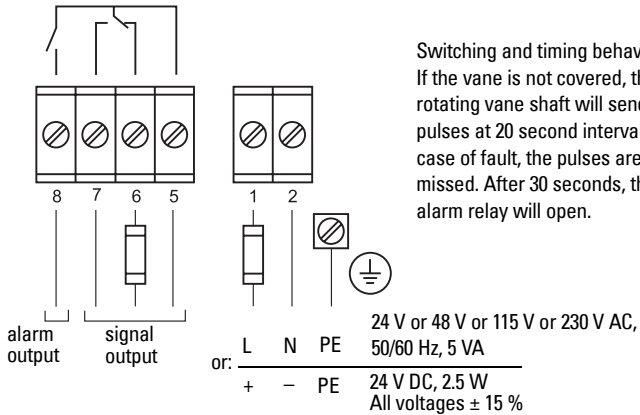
Switching and timing behav
If the vane is not covered, th
rotating vane shaft will send
pulses at 20 second interva
case of fault, the pulses are
missed. After 30 seconds, th
alarm relay will open.

8 7 6 5 1 2

PE

alarm output

signal output

L N PE
24 V or 48 V or 115 V or 230 V AC, 50/60 Hz, 5 VA

or:

+ – PE
24 V DC, 2.5 W
All voltages ± 15 %